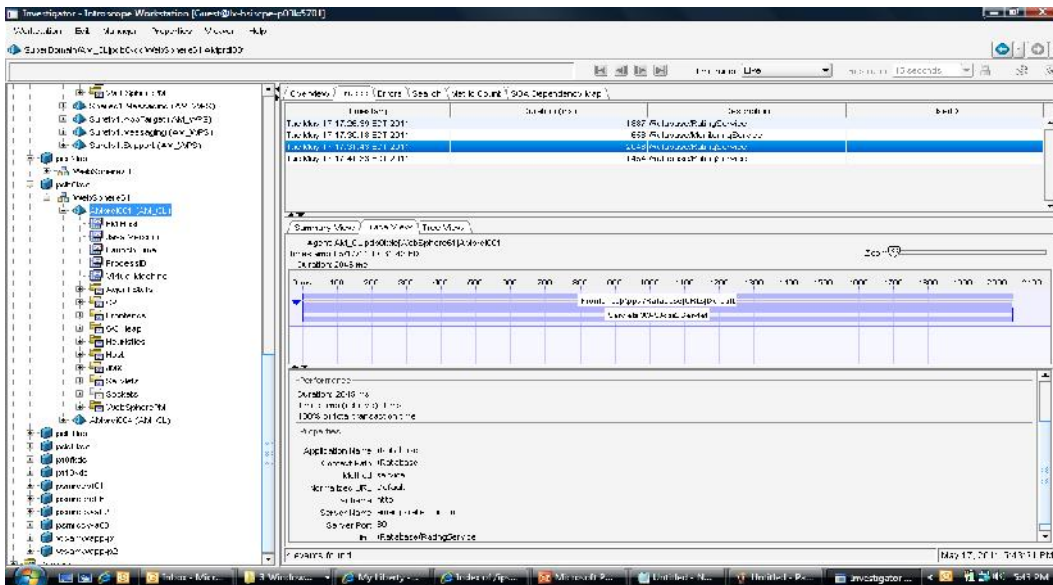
Investigator - Introscope Workstation [Guest@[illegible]]

Workstation Edit Manager Properties Viewer Help

SuperDomain/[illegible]/WebSphere61/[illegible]

Time Range Live

Overview | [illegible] | Errors | Search | Metric Count | SOA Dependency Map

| Timestamp | Duration (ms) | Description | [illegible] |
|---|---|---|---|
| Tue May 17 17:35:59 EDT 2011 | 1887 | /Ratebase/RatingService | |
| Tue May 17 17:36:18 EDT 2011 | 659 | /Ratebase/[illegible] | |
| Tue May 17 17:37:43 EDT 2011 | 2045 | /Ratebase/RatingService | |
| Tue May 17 17:41:23 EDT 2011 | 1454 | /Ratebase/RatingService | |

Summary View | Trace View | Tree View

Agent: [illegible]|WebSphere61|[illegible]
Timestamp: 5/17/11 5:37:43 PM
Duration: 2045 ms

Zoom

Frontends|Apps|Ratebase|URLs|Default
Servlets|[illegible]

Performance
Duration: 2045 ms
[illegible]
100% of total transaction time

Properties
Application Name: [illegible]
Context Path: /Ratebase
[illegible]
Normalized URL: Default
Scheme: http
Server Name: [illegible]
Server Port: 80
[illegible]: /Ratebase/RatingService

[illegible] events found

May 17, 2011 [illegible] PM

Ratebase
WebSphere61
ProcessID
Sockets
WebSphere PMI
Hosts

investigator ...